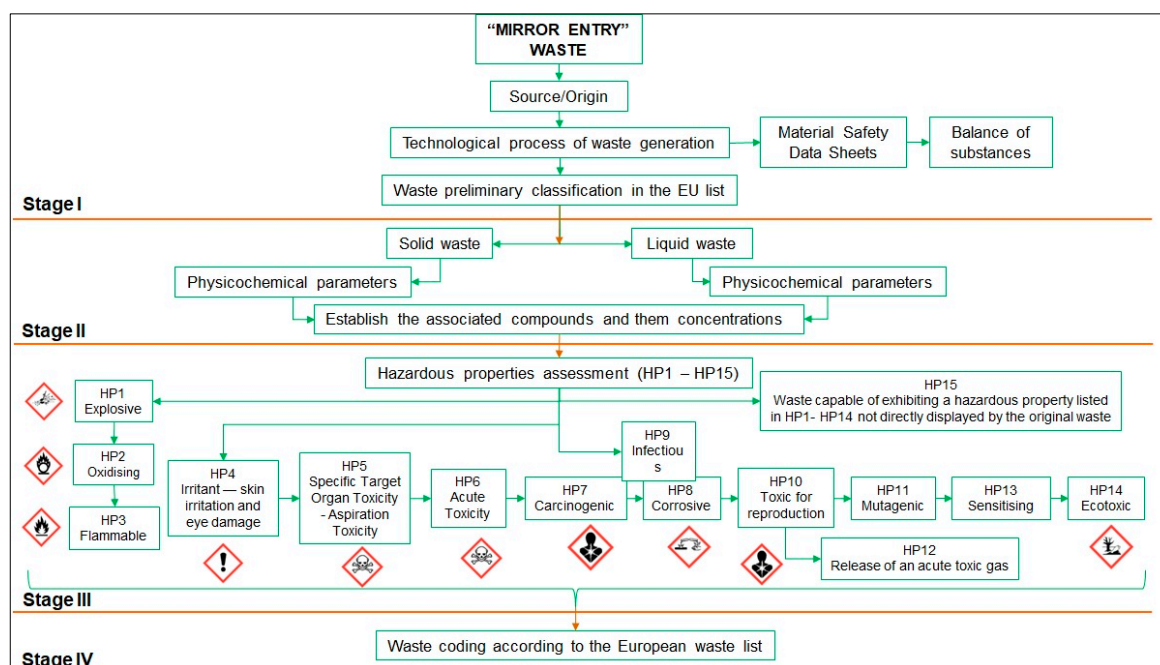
"MIRROR ENTRY" WASTE

Source/Origin

Technological process of waste generation

Material Safety Data Sheets

Balance of substances

Waste preliminary classification in the EU list

Stage I

Solid waste

Liquid waste

Physicochemical parameters

Physicochemical parameters

Establish the associated compounds and them concentrations

Stage II

Hazardous properties assessment (HP1 – HP15)

HP1 Explosive

HP15 Waste capable of exhibiting a hazardous property listed in HP1- HP14 not directly displayed by the original waste

HP2 Oxidising

HP9 Infectious

HP3 Flammable

HP4 Irritant — skin irritation and eye damage

HP5 Specific Target Organ Toxicity - Aspiration Toxicity

HP6 Acute Toxicity

HP7 Carcinogenic

HP8 Corrosive

HP10 Toxic for reproduction

HP11 Mutagenic

HP13 Sensitising

HP14 Ecotoxic

HP12 Release of an acute toxic gas

Stage III

Waste coding according to the European waste list

Stage IV